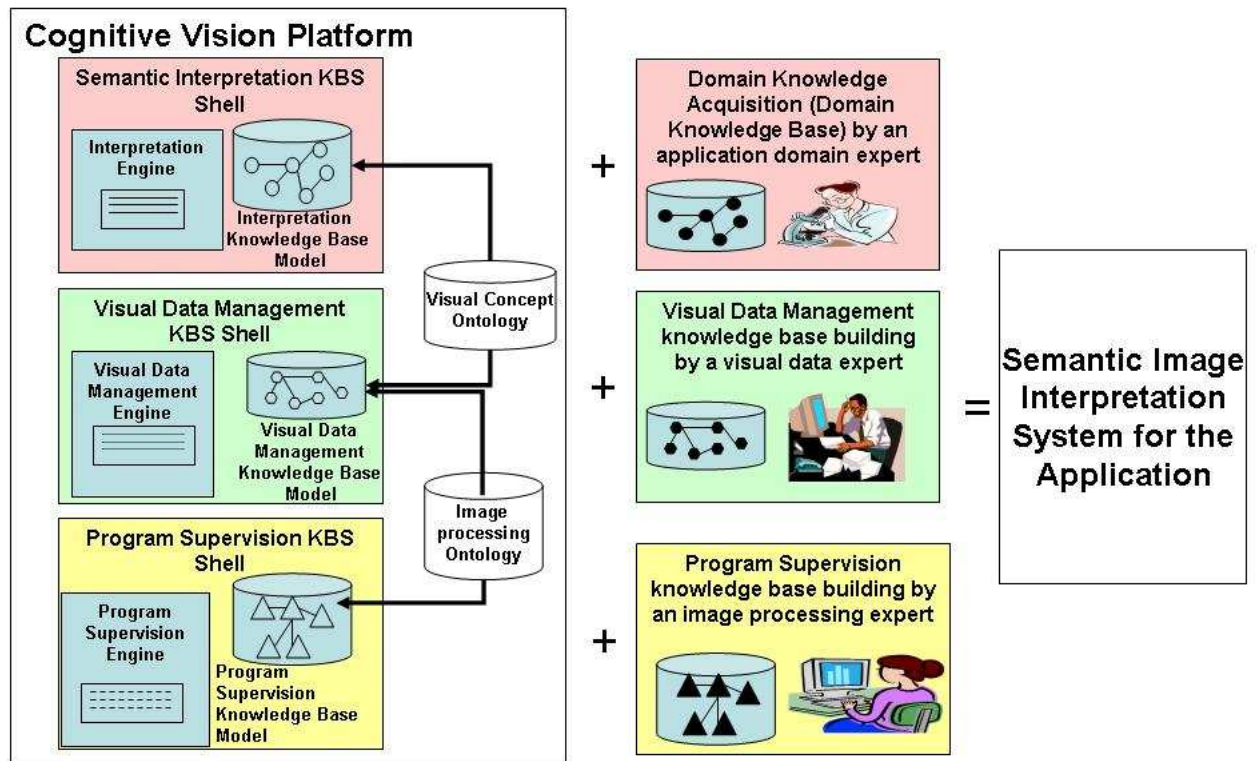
Cognitive Vision Platform

Semantic Interpretation KBS Shell

Interpretation Engine

Interpretation Knowledge Base Model

Visual Data Management KBS Shell

Visual Data Management Engine

Visual Data Management Knowledge Base Model

Program Supervision KBS Shell

Program Supervision Engine

Program Supervision Knowledge Base Model

Visual Concept Ontology

Image processing Ontology

+

Domain Knowledge Acquisition (Domain Knowledge Base) by an application domain expert

+

Visual Data Management knowledge base building by a visual data expert

+

Program Supervision knowledge base building by an image processing expert

=

Semantic Image Interpretation System for the Application